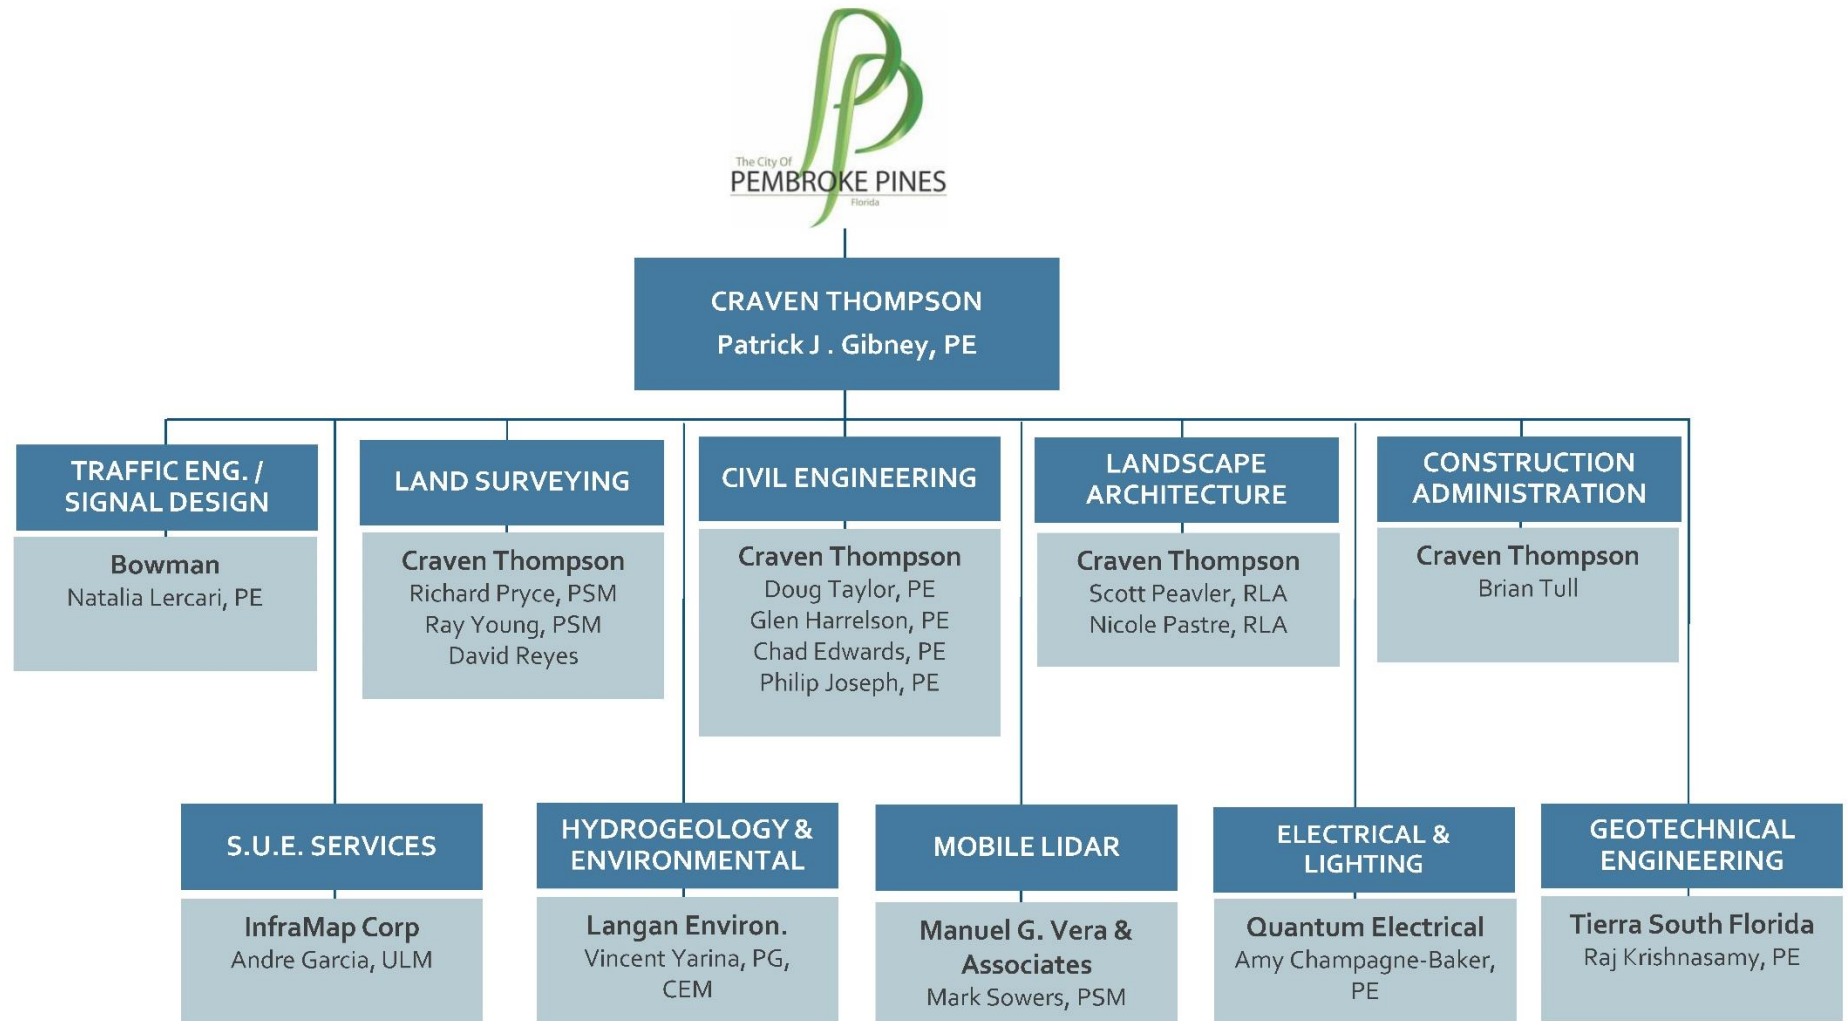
The City Of
PEMBROKE PINES
Florida

CRAVEN THOMPSON
Patrick J . Gibney, PE

TRAFFIC ENG. / SIGNAL DESIGN
Bowman
Natalia Lercari, PE

LAND SURVEYING
Craven Thompson
Richard Pryce, PSM
Ray Young, PSM
David Reyes

CIVIL ENGINEERING
Craven Thompson
Doug Taylor, PE
Glen Harrelson, PE
Chad Edwards, PE
Philip Joseph, PE

LANDSCAPE ARCHITECTURE
Craven Thompson
Scott Peavler, RLA
Nicole Pastre, RLA

CONSTRUCTION ADMINISTRATION
Craven Thompson
Brian Tull

S.U.E. SERVICES
InfraMap Corp
Andre Garcia, ULM

HYDROGEOLOGY & ENVIRONMENTAL
Langan Environ.
Vincent Yarina, PG, CEM

MOBILE LIDAR
Manuel G. Vera & Associates
Mark Sowers, PSM

ELECTRICAL & LIGHTING
Quantum Electrical
Amy Champagne-Baker, PE

GEOTECHNICAL ENGINEERING
Tierra South Florida
Raj Krishnasamy, PE